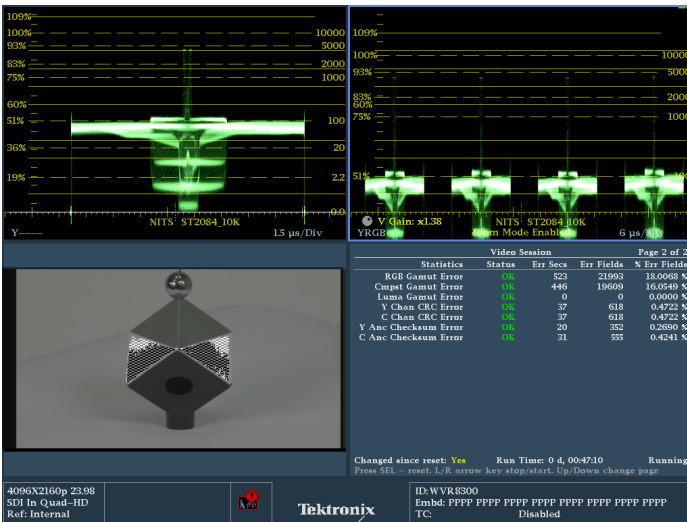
109%
100%
93%
83%
75%
60%
51%
36%
19%
10000
5000
2000
1000
100
20
2.2
0.0
NITS ST2084_10K
Y
1.5 µs/Div

100%
93%
83%
75%
60%
51%
1000
500
200
100
NITS ST2084_10K
V Gain: x1.38
Zoom Mode Enabled
YRGB
6 µs/Div

Video Session
Page 2 of 2

| Statistics | Status | Err Secs | Err Fields | % Err Fields |
|---|---|---|---|---|
| RGB Gamut Error | OK | 523 | 21993 | 18.0068 % |
| Cmpst Gamut Error | OK | 446 | 19609 | 16.0549 % |
| Luma Gamut Error | OK | 0 | 0 | 0.0000 % |
| Y Chan CRC Error | OK | 37 | 618 | 0.4722 % |
| C Chan CRC Error | OK | 37 | 618 | 0.4722 % |
| Y Anc Checksum Error | OK | 20 | 352 | 0.2690 % |
| C Anc Checksum Error | OK | 31 | 555 | 0.4241 % |

Changed since reset: Yes Run Time: 0 d, 00:47:10 Running
Press SEL - reset. L/R arrow key stop/start. Up/Down change page

4096X2160p 23.98
SDI In Quad-HD
Ref: Internal
Tektronix
ID:WVR8300
Embd: PPPP PPPP PPPP PPPP PPPP PPPP PPPP PPPP
TC: Disabled